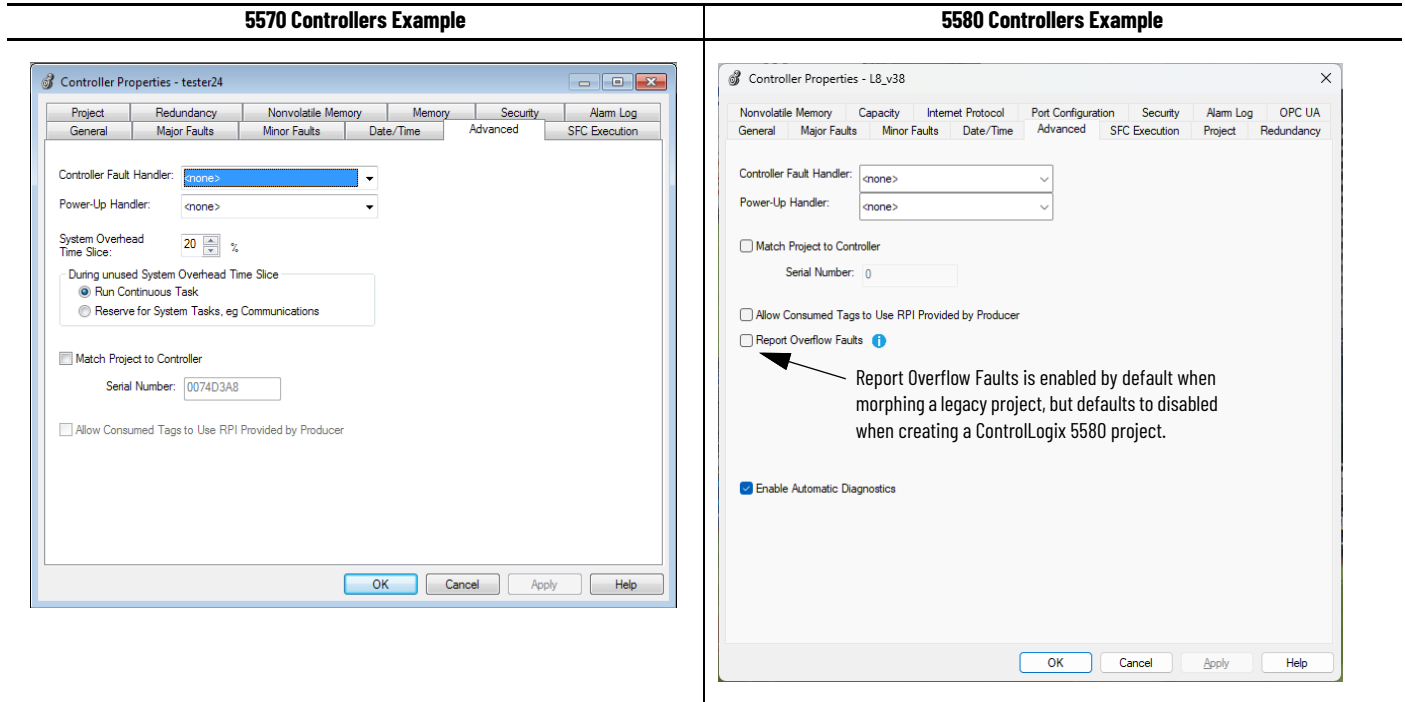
| 5570 Controllers Example | 5580 Controllers Example |
|---|---|

Controller Properties - tester24

Project | Redundancy | Nonvolatile Memory | Memory | Security | Alarm Log
General | Major Faults | Minor Faults | Date/Time | Advanced | SFC Execution

Controller Fault Handler: <none>

Power-Up Handler: <none>

System Overhead Time Slice: 20 %

During unused System Overhead Time Slice
Run Continuous Task
Reserve for System Tasks, eg Communications

Match Project to Controller

Serial Number: 0074D3A8

Allow Consumed Tags to Use RPI Provided by Producer

OK | Cancel | Apply | Help

Controller Properties - L8_v38

Nonvolatile Memory | Capacity | Internet Protocol | Port Configuration | Security | Alarm Log | OPC UA
General | Major Faults | Minor Faults | Date/Time | Advanced | SFC Execution | Project | Redundancy

Controller Fault Handler: <none>

Power-Up Handler: <none>

Match Project to Controller

Serial Number: 0

Allow Consumed Tags to Use RPI Provided by Producer

Report Overflow Faults

Report Overflow Faults is enabled by default when morphing a legacy project, but defaults to disabled when creating a ControlLogix 5580 project.

Enable Automatic Diagnostics

OK | Cancel | Apply | Help